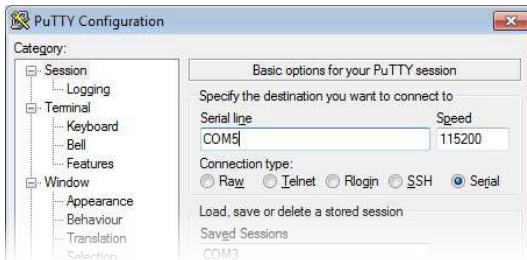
PuTTY Configuration

Category:

Session
Logging
Terminal
Keyboard
Bell
Features
Window
Appearance
Behaviour
Translation
Selection

Basic options for your PuTTY session

Specify the destination you want to connect to

Serial line
COM5

Speed
115200

Connection type:
Raw Telnet Rlogin SSH Serial

Load, save or delete a stored session

Saved Sessions
COM3